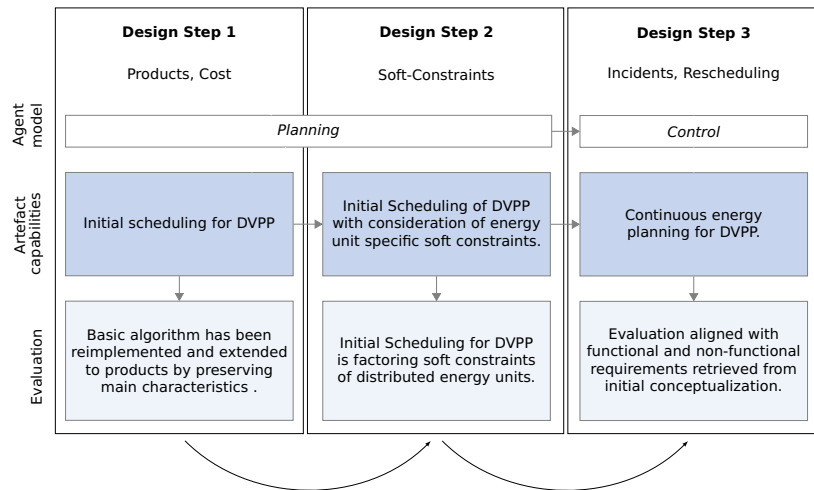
Design Step 1

Products, Cost

Design Step 2

Soft-Constraints

Design Step 3

Incidents, Rescheduling

Agent model

Planning

Control

Artefact capabilities

Initial scheduling for DVPP

Initial Scheduling of DVPP with consideration of energy unit specific soft constraints.

Continuous energy planning for DVPP.

Evaluation

Basic algorithm has been reimplemented and extended to products by preserving main characteristics .

Initial Scheduling for DVPP is factoring soft constraints of distributed energy units.

Evaluation aligned with functional and non-functional requirements retrieved from initial conceptualization.